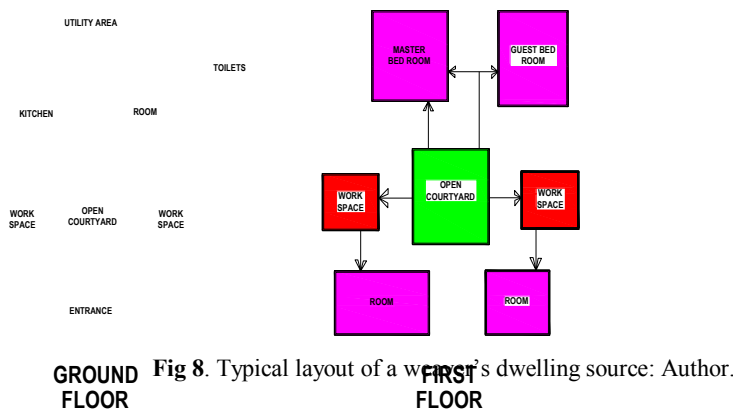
UTILITY AREA

TOILETS

KITCHEN

ROOM

WORK SPACE

OPEN COURTYARD

WORK SPACE

ENTRANCE

MASTER BED ROOM

GUEST BED ROOM

WORK SPACE

OPEN COURTYARD

WORK SPACE

ROOM

ROOM

GROUND FLOOR

**Fig 8**. Typical layout of a weaver's dwelling source: Author.

FIRST FLOOR